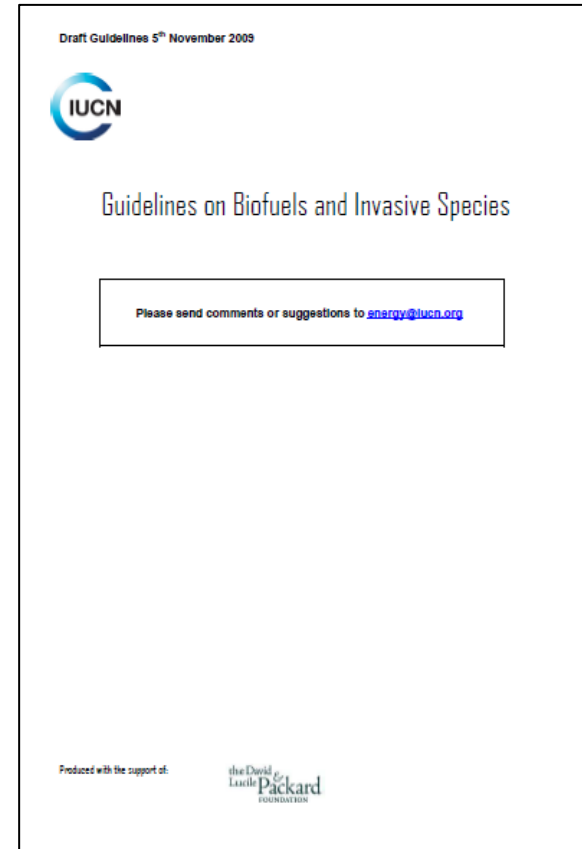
Draft Guidelines 5$^{th}$ November 2009

IUCN

Guidelines on Biofuels and Invasive Species

Please send comments or suggestions to energy@iucn.org

Produced with the support of:

the David & Lucile Packard FOUNDATION